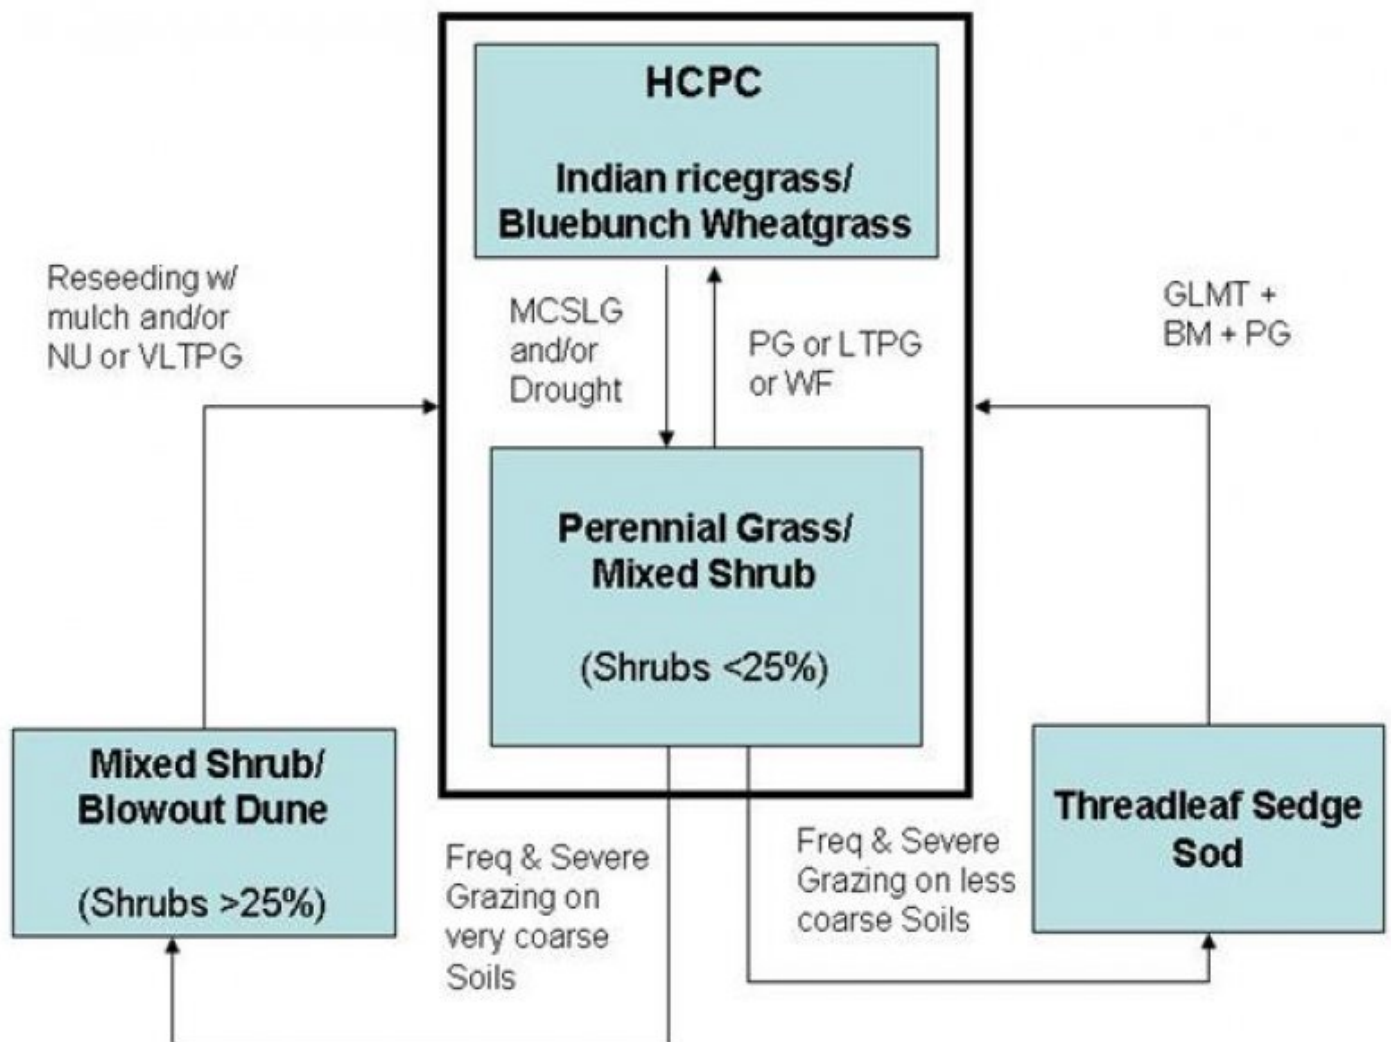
HCPC

Indian ricegrass/
Bluebunch Wheatgrass

Reseeding w/ mulch and/or NU or VLTPG

MCSLG and/or Drought

PG or LTPG or WF

GLMT + BM + PG

Perennial Grass/
Mixed Shrub

(Shrubs <25%)

Mixed Shrub/
Blowout Dune

(Shrubs >25%)

Freq & Severe Grazing on very coarse Soils

Freq & Severe Grazing on less coarse Soils

Threadleaf Sedge
Sod